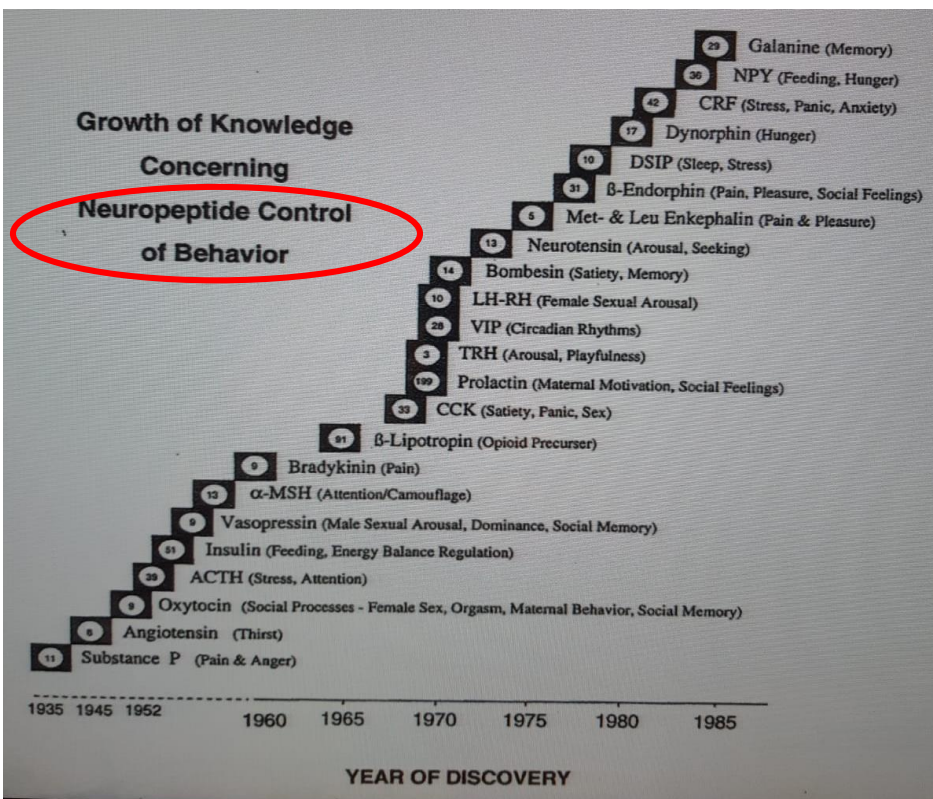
Growth of Knowledge Concerning Neuropeptide Control of Behavior

29 Galanine (Memory)
36 NPY (Feeding, Hunger)
42 CRF (Stress, Panic, Anxiety)
17 Dynorphin (Hunger)
10 DSIP (Sleep, Stress)
31 ß-Endorphin (Pain, Pleasure, Social Feelings)
5 Met- & Leu Enkephalin (Pain & Pleasure)
13 Neurotensin (Arousal, Seeking)
14 Bombesin (Satiety, Memory)
10 LH-RH (Female Sexual Arousal)
28 VIP (Circadian Rhythms)
3 TRH (Arousal, Playfulness)
199 Prolactin (Maternal Motivation, Social Feelings)
33 CCK (Satiety, Panic, Sex)
91 ß-Lipotropin (Opioid Precurser)
9 Bradykinin (Pain)
13 α-MSH (Attention/Camouflage)
9 Vasopressin (Male Sexual Arousal, Dominance, Social Memory)
51 Insulin (Feeding, Energy Balance Regulation)
39 ACTH (Stress, Attention)
9 Oxytocin (Social Processes - Female Sex, Orgasm, Maternal Behavior, Social Memory)
8 Angiotensin (Thirst)
11 Substance P (Pain & Anger)

1935 1945 1952 1960 1965 1970 1975 1980 1985

YEAR OF DISCOVERY